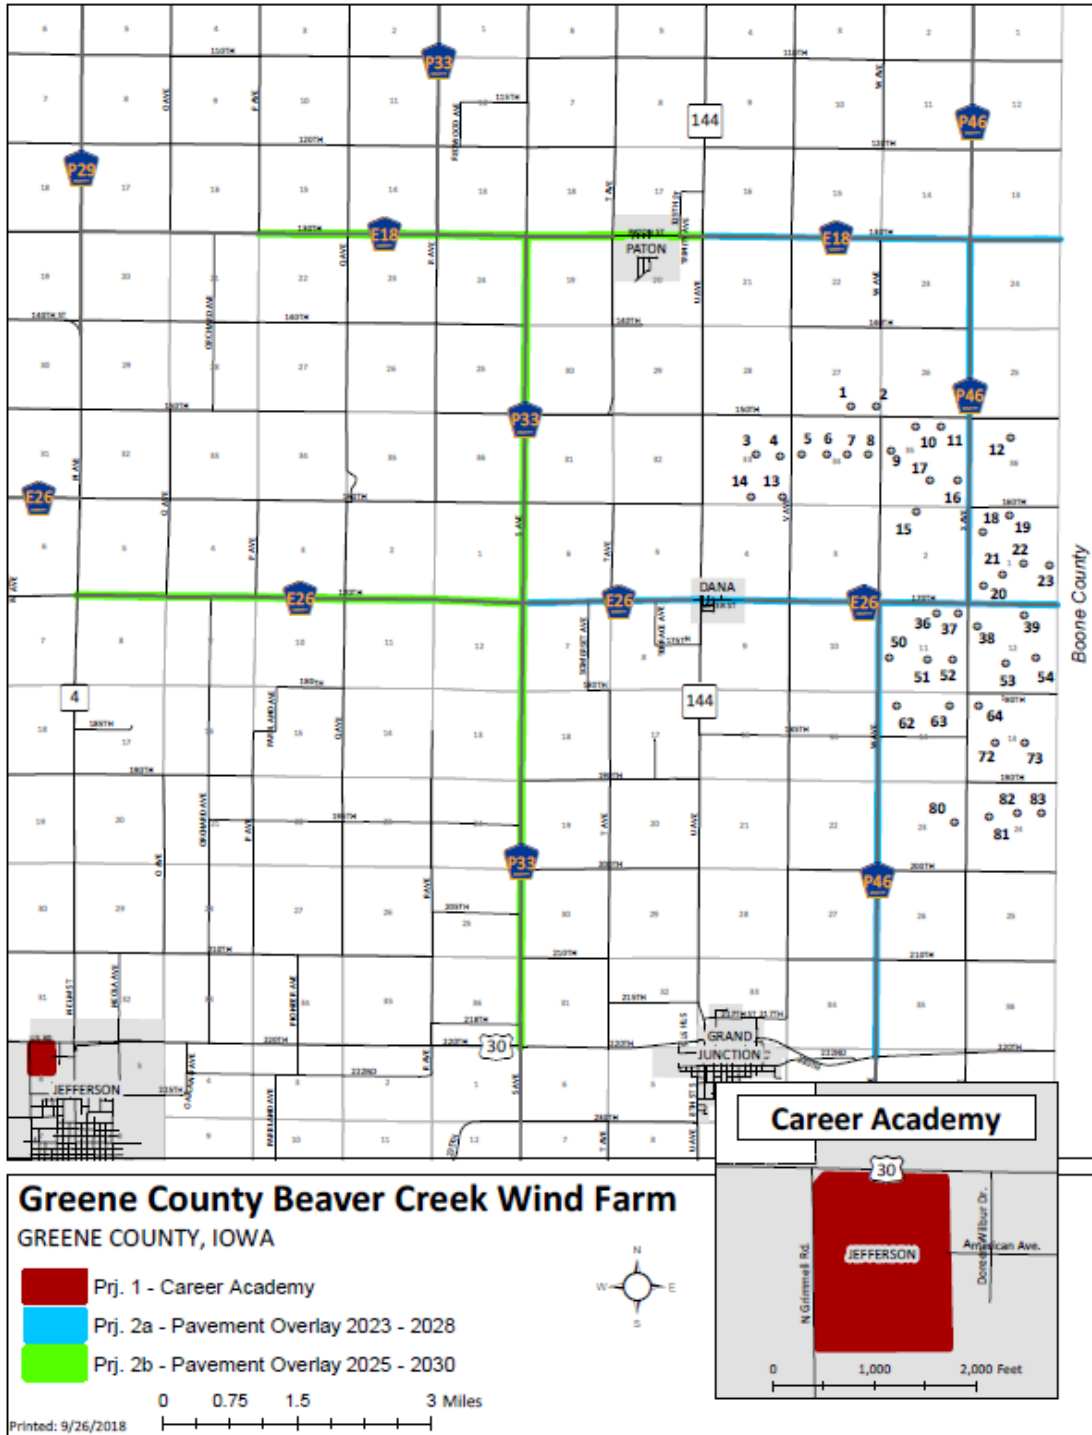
P33
144
P46
P29
E18
PATON
E18
P46
P33
1
2
3
4
5
6
7
8
10
11
12
9
17
14
13
16
15
18
19
21
22
23
20
E26
E26
E26
DANA
E26
36
37
38
39
50
51
52
53
54
4
144
62
63
64
72
73
80
82
83
81
P33
P46
30
GRAND JUNCTION
JEFFERSON
Boone County

Career Academy
30
JEFFERSON
N Grimmell Rd.
Dorothy Wilbur Dr.
American Ave.
0
1,000
2,000 Feet

Greene County Beaver Creek Wind Farm
GREENE COUNTY, IOWA
Prj. 1 - Career Academy
Prj. 2a - Pavement Overlay 2023 - 2028
Prj. 2b - Pavement Overlay 2025 - 2030
N
W
E
S
0 0.75 1.5 3 Miles
Printed: 9/26/2018